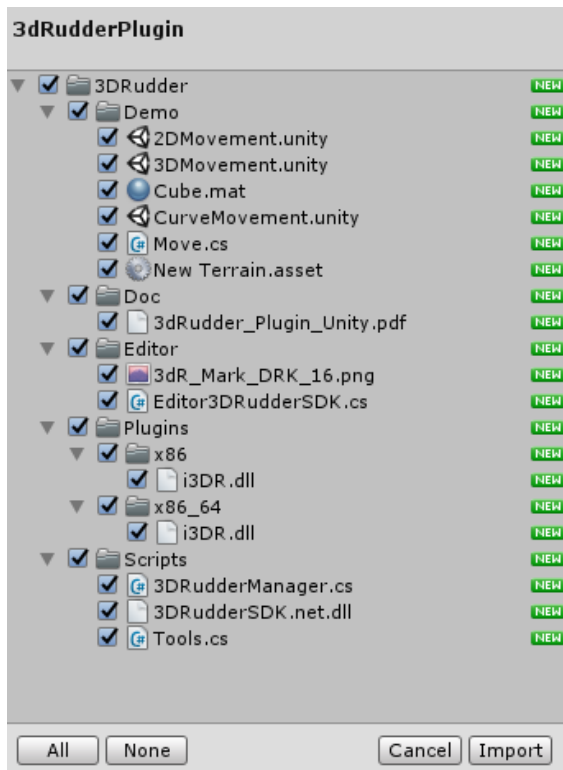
3dRudderPlugin

3DRudder NEW
Demo NEW
2DMovement.unity NEW
3DMovement.unity NEW
Cube.mat NEW
CurveMovement.unity NEW
Move.cs NEW
New Terrain.asset NEW
Doc NEW
3dRudder_Plugin_Unity.pdf NEW
Editor NEW
3dR_Mark_DRK_16.png NEW
Editor3DRudderSDK.cs NEW
Plugins NEW
x86 NEW
i3DR.dll NEW
x86_64 NEW
i3DR.dll NEW
Scripts NEW
3DRudderManager.cs NEW
3DRudderSDK.net.dll NEW
Tools.cs NEW

All None Cancel Import